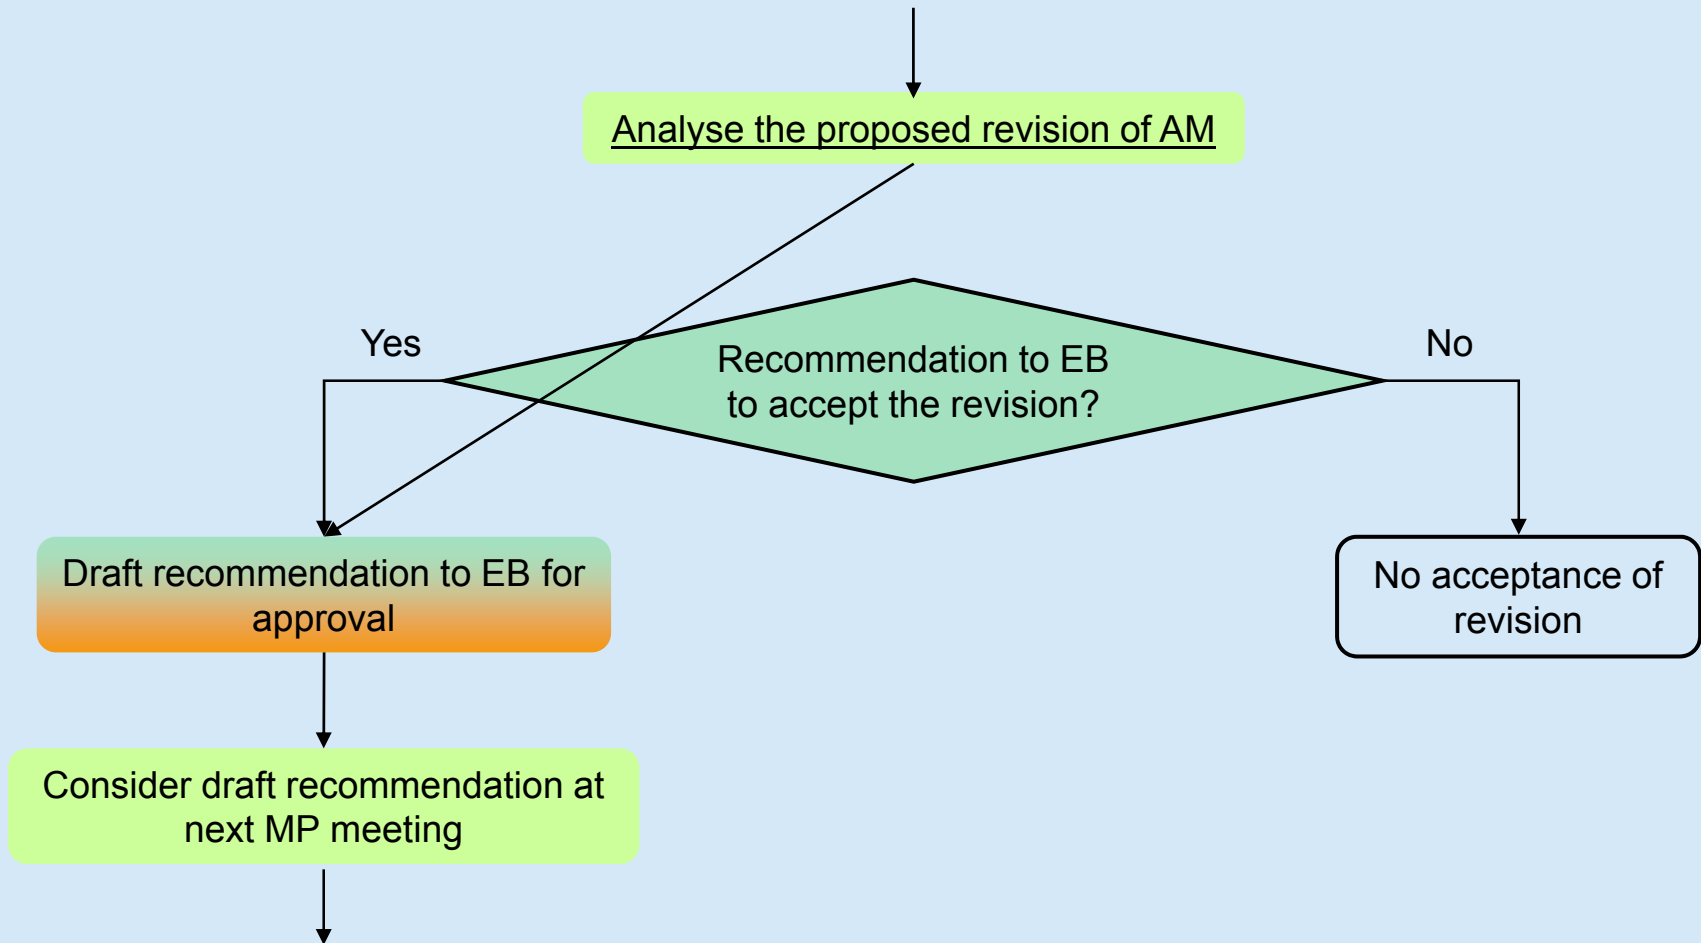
Analyse the proposed revision of AM

Yes

Recommendation to EB to accept the revision?

No

Draft recommendation to EB for approval

No acceptance of revision

Consider draft recommendation at next MP meeting